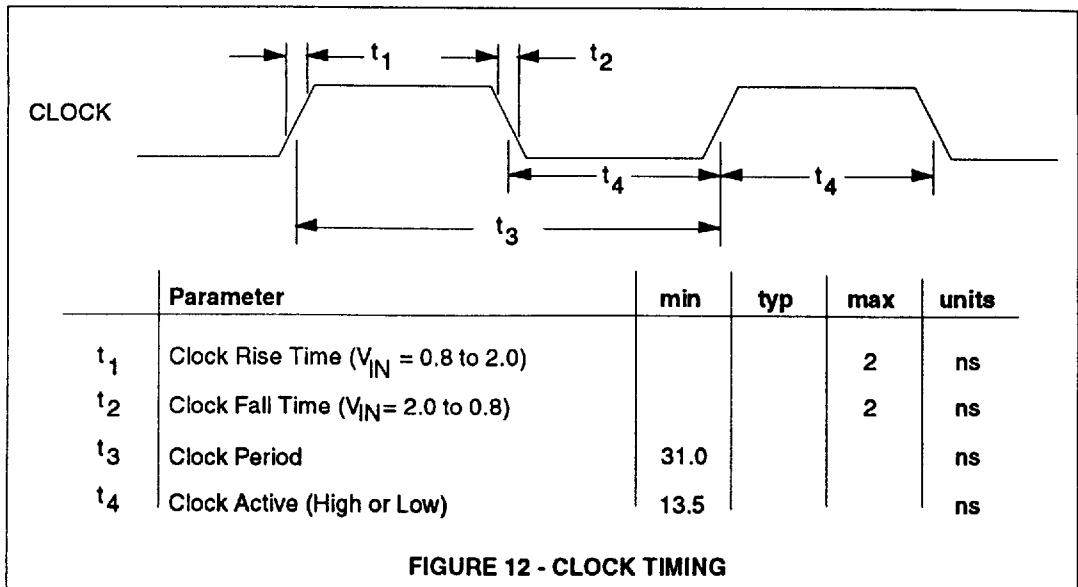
$t_1$ $t_2$

CLOCK

$t_4$ $t_4$

$t_3$

| | Parameter | min | typ | max | units |
|---|---|---|---|---|---|
| $t_1$ | Clock Rise Time ($V_{IN}$ = 0.8 to 2.0) | | | 2 | ns |
| $t_2$ | Clock Fall Time ($V_{IN}$= 2.0 to 0.8) | | | 2 | ns |
| $t_3$ | Clock Period | 31.0 | | | ns |
| $t_4$ | Clock Active (High or Low) | 13.5 | | | ns |

FIGURE 12 - CLOCK TIMING